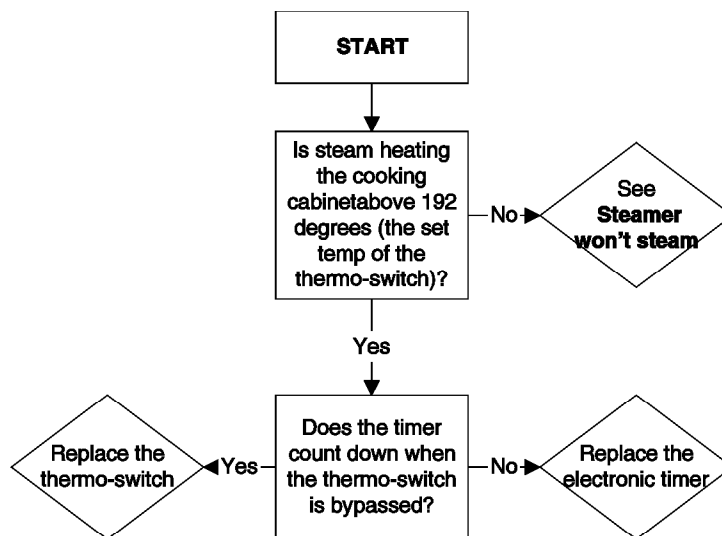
START

Is steam heating the cooking cabinetabove 192 degrees (the set temp of the thermo-switch)?

No

See **Steamer won't steam**

Yes

Does the timer count down when the thermo-switch is bypassed?

Yes

Replace the thermo-switch

No

Replace the electronic timer